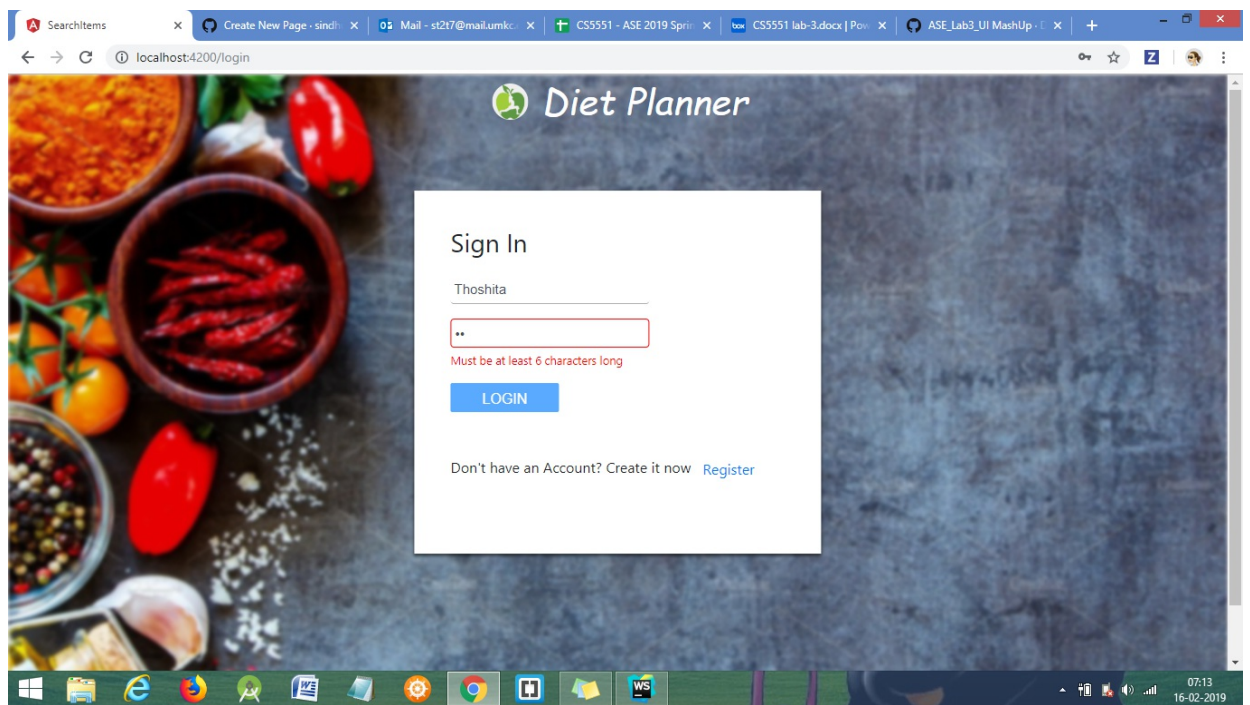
SearchItems ×
Create New Page · sindh ×
Mail - st2t7@mail.umkc ×
CS5551 - ASE 2019 Sprin ×
CS5551 lab-3.docx | Pow ×
ASE_Lab3_UI MashUp · ×
+

localhost:4200/login

Diet Planner

Sign In

Thoshita

••

Must be at least 6 characters long

LOGIN

Don't have an Account? Create it now Register

07:13
16-02-2019